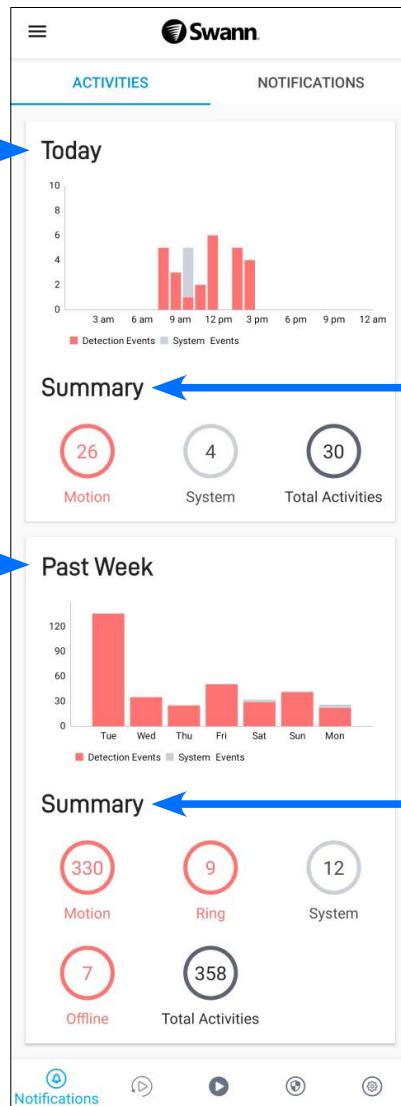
Swann.

ACTIVITIES

NOTIFICATIONS

Today

10
8
6
4
2
0

3 am 6 am 9 am 12 pm 3 pm 6 pm 9 pm 12 am

Detection Events System Events

Summary

26
Motion

4
System

30
Total Activities

Past Week

120
90
60
30
0

Tue Wed Thu Fri Sat Sun Mon

Detection Events System Events

Summary

330
Motion

9
Ring

12
System

7
Offline

358
Total Activities

Notifications